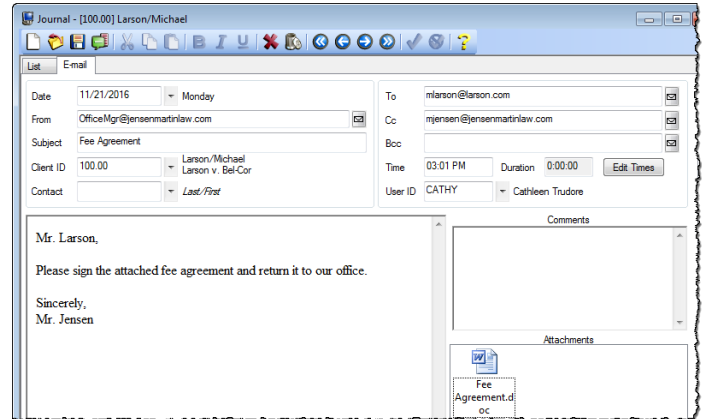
Journal - [100.00] Larson/Michael

List | E-mail

Date 11/21/2016 Monday
From OfficeMgr@jensenmartinlaw.com
Subject Fee Agreement
Client ID 100.00 Larson/Michael Larson v. Bel-Cor
Contact Last/First

To mlarson@larson.com
Cc mjensen@jensenmartinlaw.com
Bcc
Time 03:01 PM Duration 0:00:00 Edit Times
User ID CATHY Cathleen Trudore

Mr. Larson,

Please sign the attached fee agreement and return it to our office.

Sincerely,
Mr. Jensen

Comments

Attachments

Fee Agreement.doc